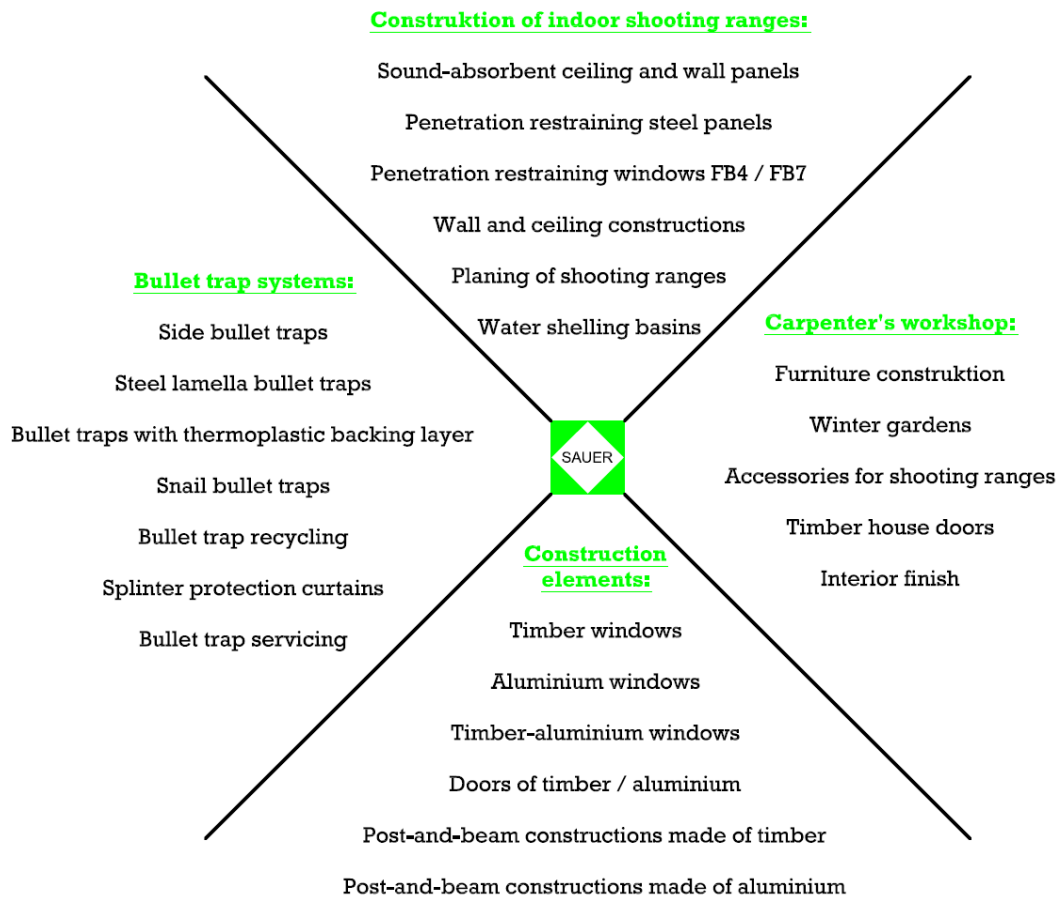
Construktion of indoor shooting ranges:

Sound-absorbent ceiling and wall panels

Penetration restraining steel panels

Penetration restraining windows FB4 / FB7

Wall and ceiling constructions

Planing of shooting ranges

Water shelling basins

Bullet trap systems:

Side bullet traps

Steel lamella bullet traps

Bullet traps with thermoplastic backing layer

Snail bullet traps

Bullet trap recycling

Splinter protection curtains

Bullet trap servicing

SAUER

Carpenter's workshop:

Furniture construktion

Winter gardens

Accessories for shooting ranges

Timber house doors

Interior finish

Construction elements:

Timber windows

Aluminium windows

Timber-aluminium windows

Doors of timber / aluminium

Post-and-beam constructions made of timber

Post-and-beam constructions made of aluminium